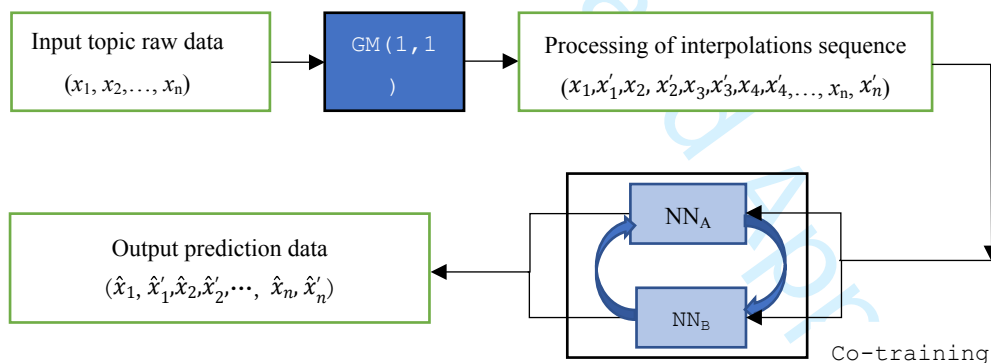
Input topic raw data
$(x_1, x_2, \ldots, x_n)$

GM(1,1
)

Processing of interpolations sequence
$(x_1, x_1', x_2, x_2', x_3, x_3', x_4, x_4', \ldots, x_n, x_n')$

Output prediction data
$(\hat{x}_1, \hat{x}_1', \hat{x}_2, \hat{x}_2', \cdots, \hat{x}_n, \hat{x}_n')$

$NN_A$

$NN_B$

Co-training